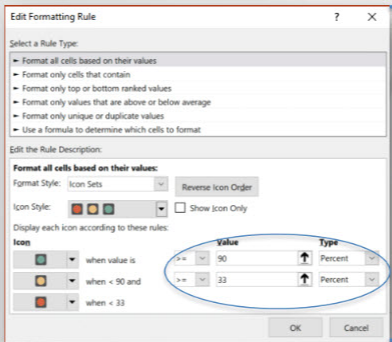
Edit Formatting Rule ? ×

Select a Rule Type:

► Format all cells based on their values
► Format only cells that contain
► Format only top or bottom ranked values
► Format only values that are above or below average
► Format only unique or duplicate values
► Use a formula to determine which cells to format

Edit the Rule Description:

Format all cells based on their values:

Format Style: Icon Sets

Reverse Icon Order

Icon Style:

Show Icon Only

Display each icon according to these rules:

| Icon | | | Value | Type |
|---|---|---|---|---|
| | when value is | >= | 90 | Percent |
| | when < 90 and | >= | 33 | Percent |
| | when < 33 | | | |

OK Cancel